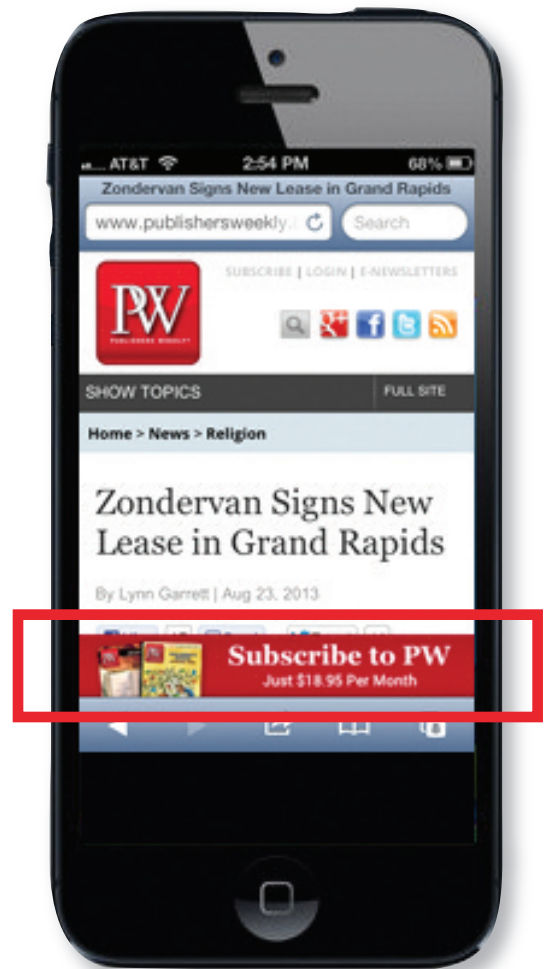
AT&T 2:54 PM 68%

Zondervan Signs New Lease in Grand Rapids

www.publishersweekly.

Search

PW

PUBLISHERS WEEKLY

SUBSCRIBE | LOGIN | E-NEWSLETTERS

SHOW TOPICS

FULL SITE

Home > News > Religion

Zondervan Signs New Lease in Grand Rapids

By Lynn Garrett | Aug 23, 2013

Subscribe to PW

Just $18.95 Per Month